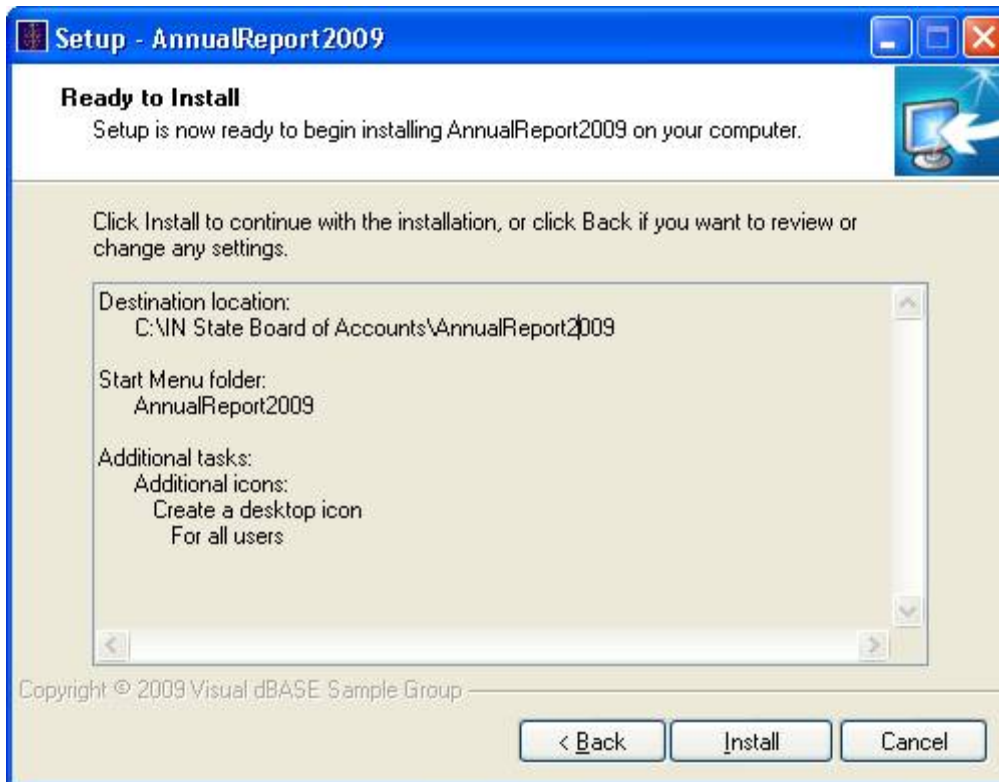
Setup - AnnualReport2009

Ready to Install
Setup is now ready to begin installing AnnualReport2009 on your computer.

Click Install to continue with the installation, or click Back if you want to review or change any settings.

Destination location:
C:\IN State Board of Accounts\AnnualReport2009

Start Menu folder:
AnnualReport2009

Additional tasks:
Additional icons:
Create a desktop icon
For all users

Copyright © 2009 Visual dBASE Sample Group

< Back
Install
Cancel